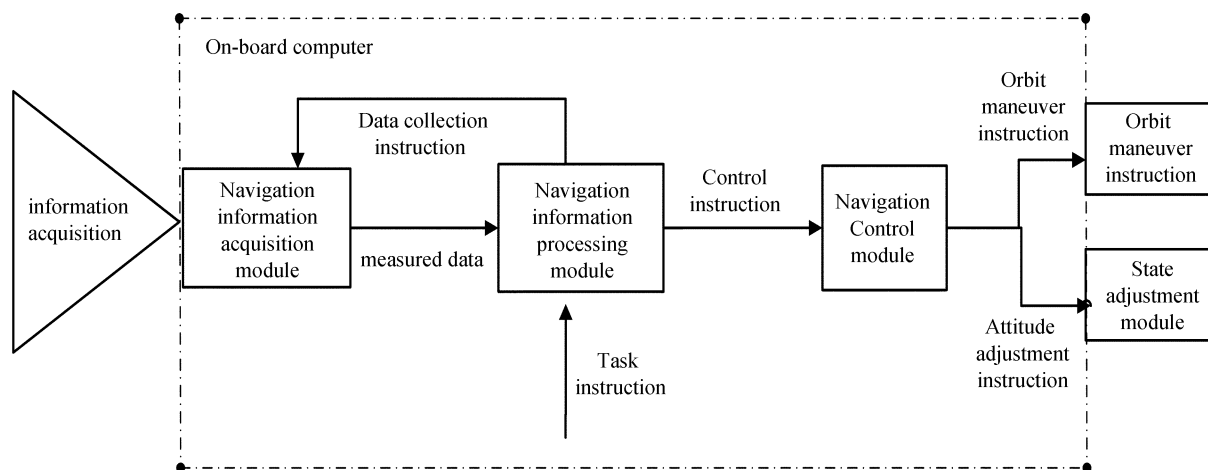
On-board computer

information acquisition

Data collection instruction

Navigation information acquisition module

measured data

Navigation information processing module

Task instruction

Control instruction

Navigation Control module

Orbit maneuver instruction

Orbit maneuver instruction

State adjustment module

Attitude adjustment instruction